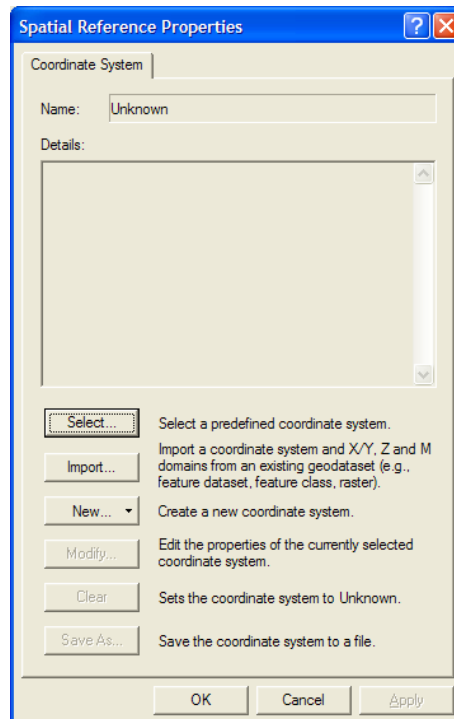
Spatial Reference Properties

Coordinate System

Name: Unknown

Details:

Select... Select a predefined coordinate system.

Import... Import a coordinate system and X/Y, Z and M domains from an existing geodataset (e.g., feature dataset, feature class, raster).

New... Create a new coordinate system.

Modify... Edit the properties of the currently selected coordinate system.

Clear Sets the coordinate system to Unknown.

Save As... Save the coordinate system to a file.

OK Cancel Apply